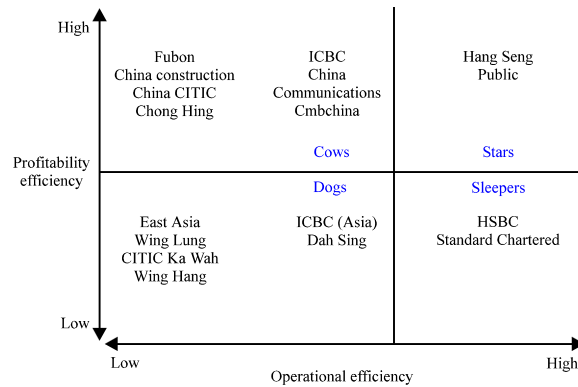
High

Fubon
China construction
China CITIC
Chong Hing

ICBC
China
Communications
Cmbchina

Hang Seng
Public

Cows

Stars

Profitability efficiency

Dogs

Sleepers

East Asia
Wing Lung
CITIC Ka Wah
Wing Hang

ICBC (Asia)
Dah Sing

HSBC
Standard Chartered

Low

Low

High

Operational efficiency